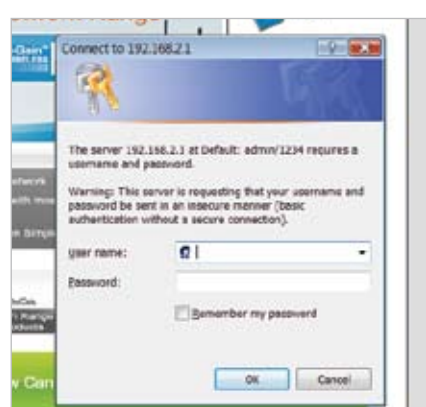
Connect to 192.168.2.1

The server 192.168.2.1 at Default: admin/1234 requires a username and password.

Warning: This server is requesting that your username and password be sent in an insecure manner (basic authentication without a secure connection).

User name:

Password:

Remember my password

OK

Cancel

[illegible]Gain
etwork
with mo
e Simpl
w Can